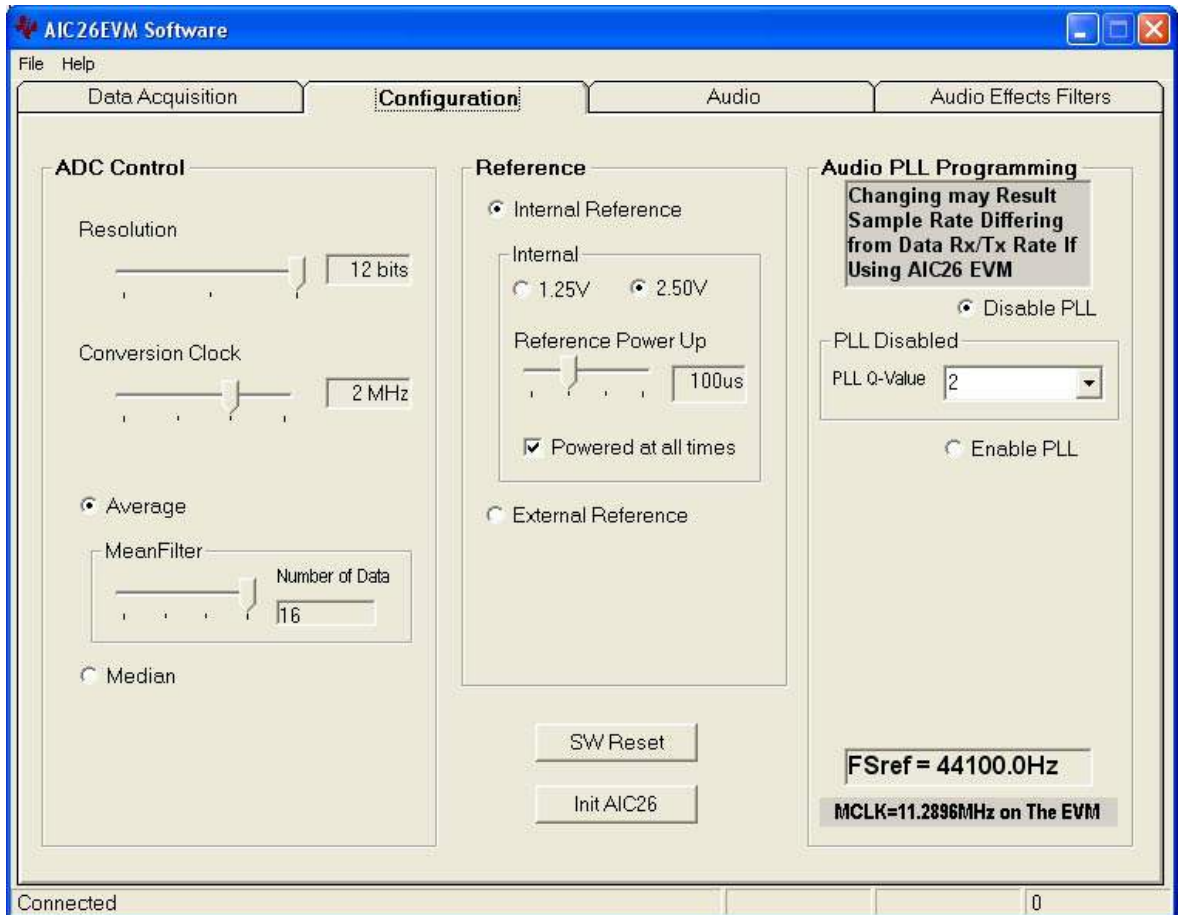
AIC26EVM Software

File Help

Data Acquisition | Configuration | Audio | Audio Effects Filters

ADC Control

Resolution

12 bits

Conversion Clock

2 MHz

Average

MeanFilter

Number of Data

16

Median

Reference

Internal Reference

Internal

1.25V 2.50V

Reference Power Up

100us

Powered at all times

External Reference

SW Reset

Init AIC26

Audio PLL Programming

Changing may Result Sample Rate Differing from Data Rx/Tx Rate If Using AIC26 EVM

Disable PLL

PLL Disabled

PLL Q-Value 2

Enable PLL

FSref = 44100.0Hz

MCLK=11.2896MHz on The EVM

Connected

0